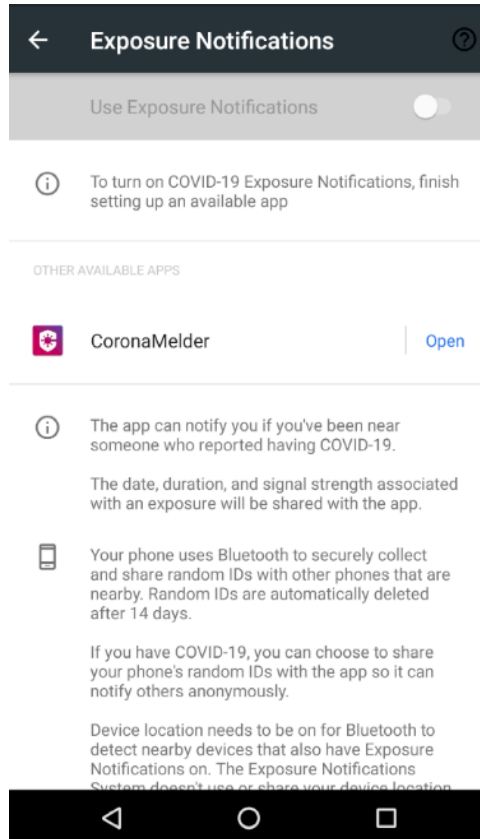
Exposure Notifications

Use Exposure Notifications

To turn on COVID-19 Exposure Notifications, finish setting up an available app

OTHER AVAILABLE APPS

CoronaMelder

Open

The app can notify you if you've been near someone who reported having COVID-19.

The date, duration, and signal strength associated with an exposure will be shared with the app.

Your phone uses Bluetooth to securely collect and share random IDs with other phones that are nearby. Random IDs are automatically deleted after 14 days.

If you have COVID-19, you can choose to share your phone's random IDs with the app so it can notify others anonymously.

Device location needs to be on for Bluetooth to detect nearby devices that also have Exposure Notifications on. The Exposure Notifications System doesn't use or share your device location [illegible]